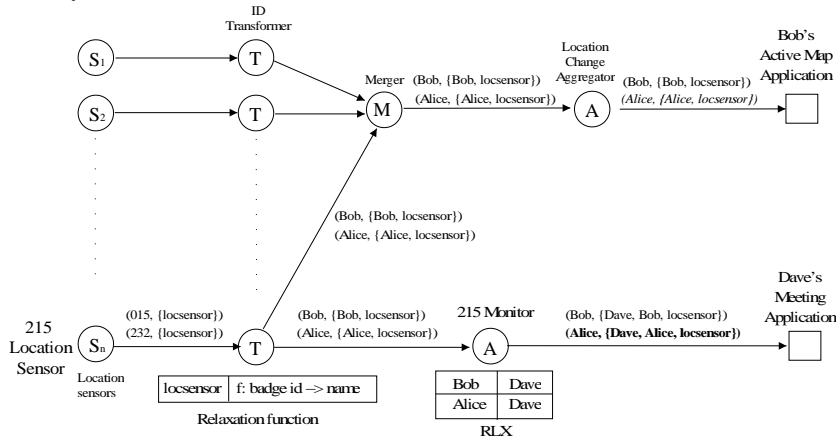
ID Transformer

Location Change Aggregator

Bob's Active Map Application

$S_1$

T

$S_2$

T

Merger

M

(Bob, {Bob, locsensor})
(Alice, {Alice, locsensor})

A

(Bob, {Bob, locsensor})
(Alice, {Alice, locsensor})

(Bob, {Bob, locsensor})
(Alice, {Alice, locsensor})

Dave's Meeting Application

215 Location Sensor

(015, {locsensor})
(232, {locsensor})

$S_n$

Location sensors

T

(Bob, {Bob, locsensor})
(Alice, {Alice, locsensor})

215 Monitor

A

(Bob, {Dave, Bob, locsensor})
(Alice, {Dave, Alice, locsensor})

| locsensor | f: badge id –> name |
|---|---|

Relaxation function

| Bob | Dave |
|---|---|
| Alice | Dave |

RLX